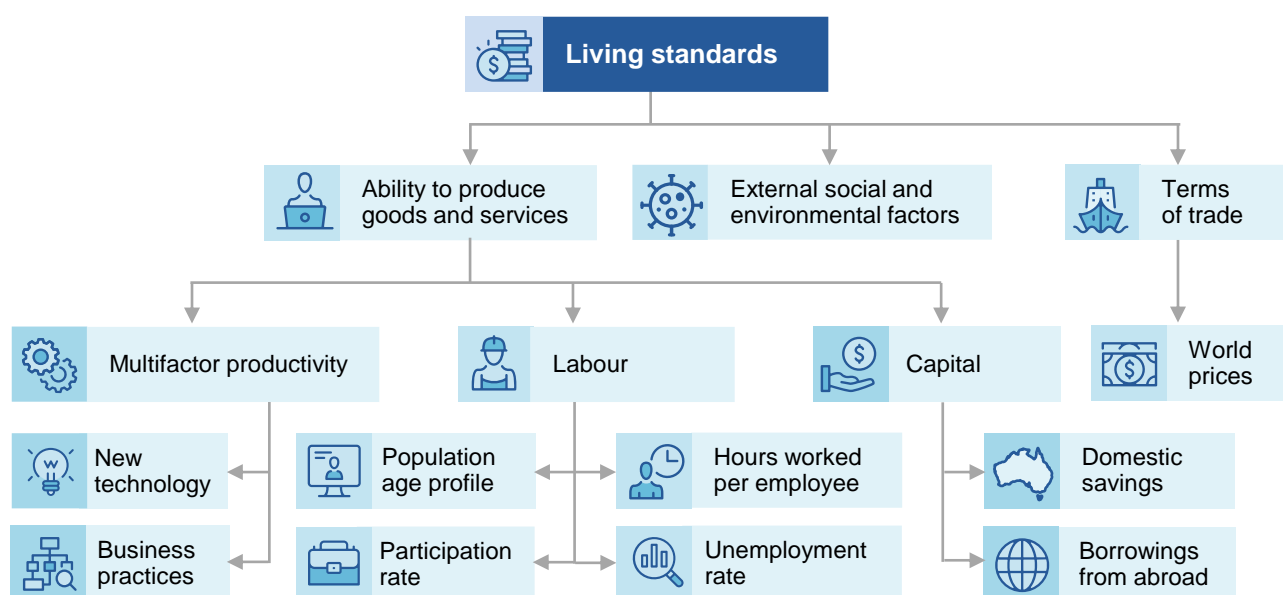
Living standards

Ability to produce goods and services

External social and environmental factors

Terms of trade

Multifactor productivity

Labour

Capital

World prices

New technology

Business practices

Population age profile

Participation rate

Hours worked per employee

Unemployment rate

Domestic savings

Borrowings from abroad